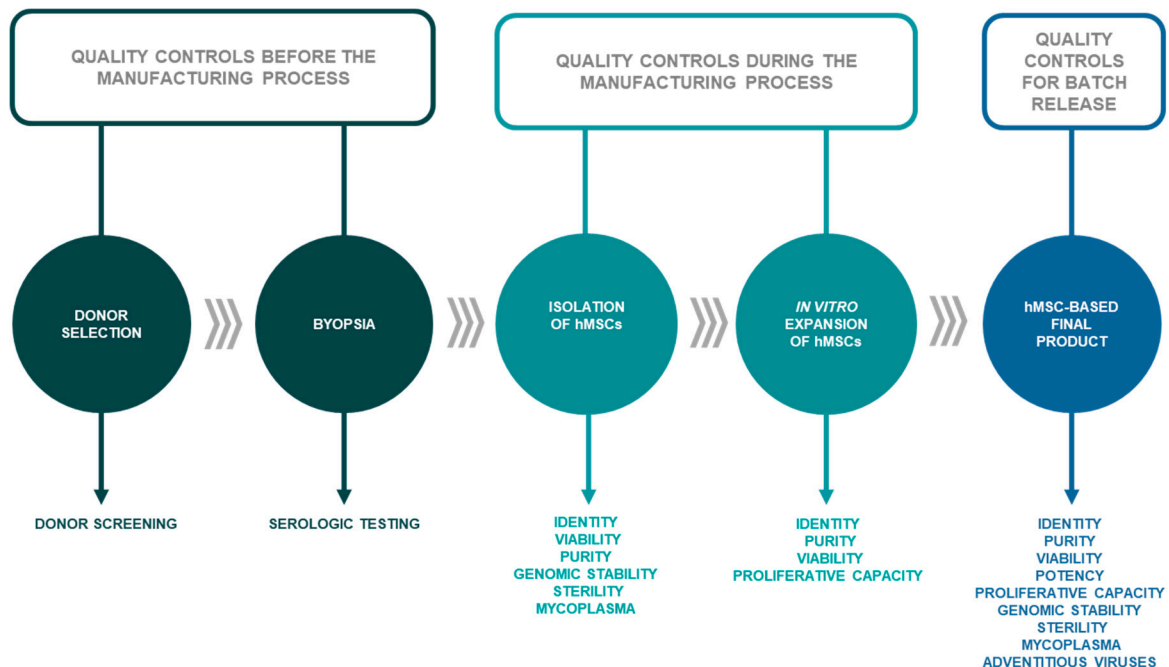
QUALITY CONTROLS BEFORE THE MANUFACTURING PROCESS

QUALITY CONTROLS DURING THE MANUFACTURING PROCESS

QUALITY CONTROLS FOR BATCH RELEASE

DONOR SELECTION

BYOPSIA

ISOLATION OF hMSCs

IN VITRO EXPANSION OF hMSCs

hMSC-BASED FINAL PRODUCT

DONOR SCREENING

SEROLOGIC TESTING

IDENTITY
VIABILITY
PURITY
GENOMIC STABILITY
STERILITY
MYCOPLASMA

IDENTITY
PURITY
VIABILITY
PROLIFERATIVE CAPACITY

IDENTITY
PURITY
VIABILITY
POTENCY
PROLIFERATIVE CAPACITY
GENOMIC STABILITY
STERILITY
MYCOPLASMA
ADVENTITIOUS VIRUSES